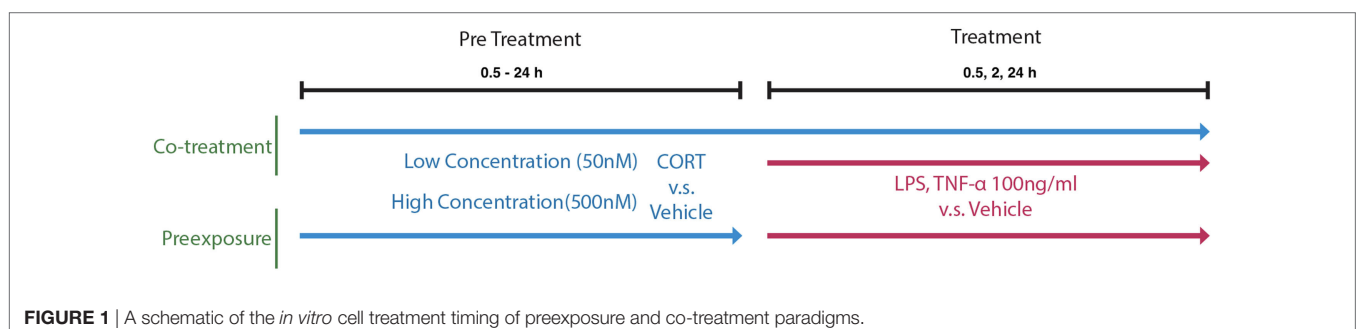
Pre Treatment

0.5 - 24 h

Treatment

0.5, 2, 24 h

Co-treatment

Low Concentration (50nM)

High Concentration(500nM)

CORT
v.s.
Vehicle

LPS, TNF-α 100ng/ml
v.s. Vehicle

Preexposure

**FIGURE 1** | A schematic of the *in vitro* cell treatment timing of preexposure and co-treatment paradigms.